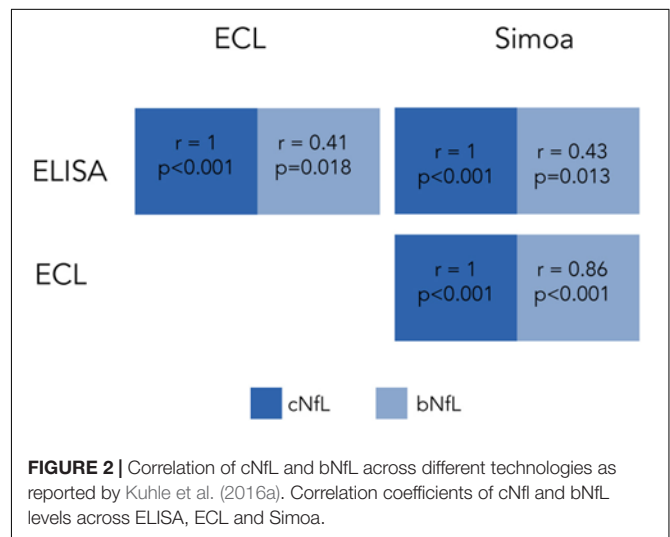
|  | ECL | | Simoa | |
|---|---|---|---|---|
| ELISA | r = 1 p<0.001 | r = 0.41 p=0.018 | r = 1 p<0.001 | r = 0.43 p=0.013 |
| ECL | | | r = 1 p<0.001 | r = 0.86 p<0.001 |

cNfL bNfL

**FIGURE 2 |** Correlation of cNfL and bNfL across different technologies as reported by Kuhle et al. (2016a). Correlation coefficients of cNfl and bNfL levels across ELISA, ECL and Simoa.